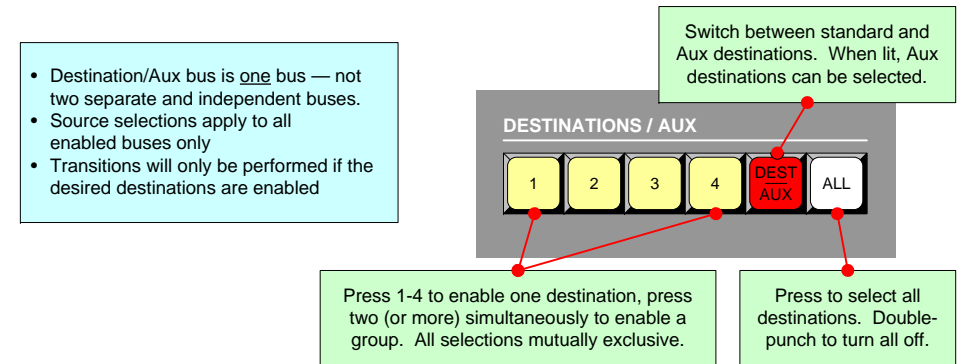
• Destination/Aux bus is one bus — not two separate and independent buses.
• Source selections apply to all enabled buses only
• Transitions will only be performed if the desired destinations are enabled

Switch between standard and Aux destinations. When lit, Aux destinations can be selected.

DESTINATIONS / AUX

1
2
3
4
DEST
AUX
ALL

Press 1-4 to enable one destination, press two (or more) simultaneously to enable a group. All selections mutually exclusive.

Press to select all destinations. Double-punch to turn all off.